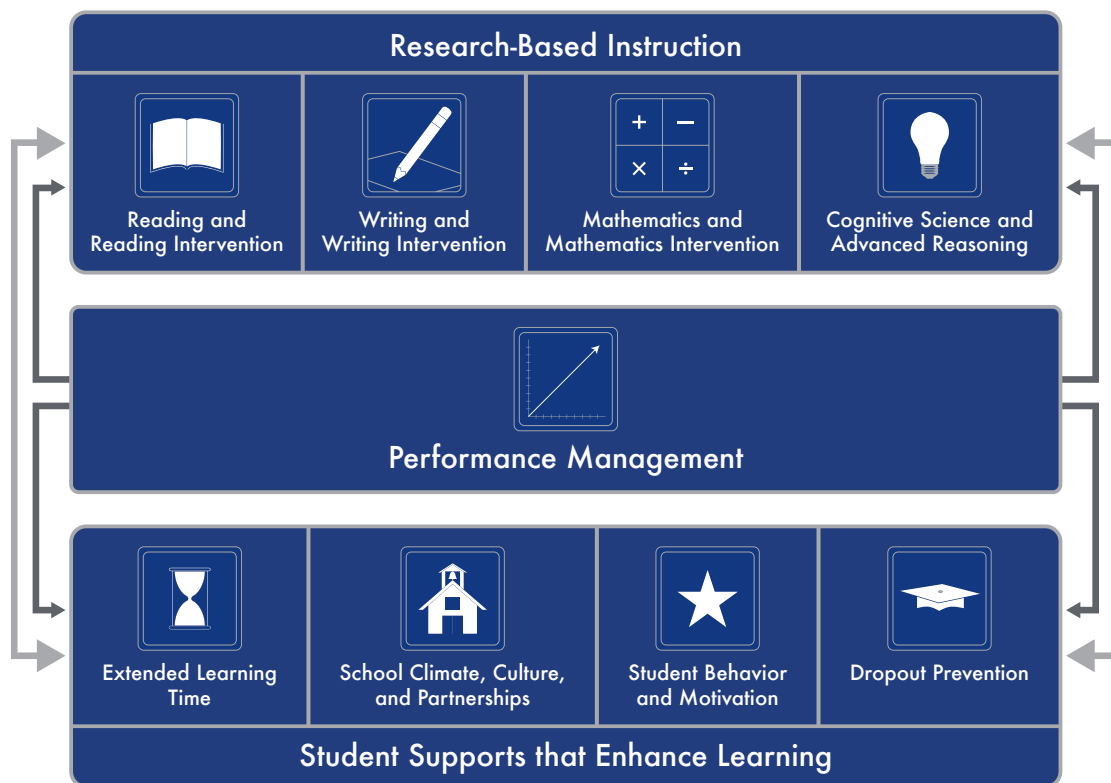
Research-Based Instruction

Reading and Reading Intervention

Writing and Writing Intervention

$+$ $-$ $\times$ $\div$

Mathematics and Mathematics Intervention

Cognitive Science and Advanced Reasoning

Performance Management

Extended Learning Time

School Climate, Culture, and Partnerships

Student Behavior and Motivation

Dropout Prevention

Student Supports that Enhance Learning